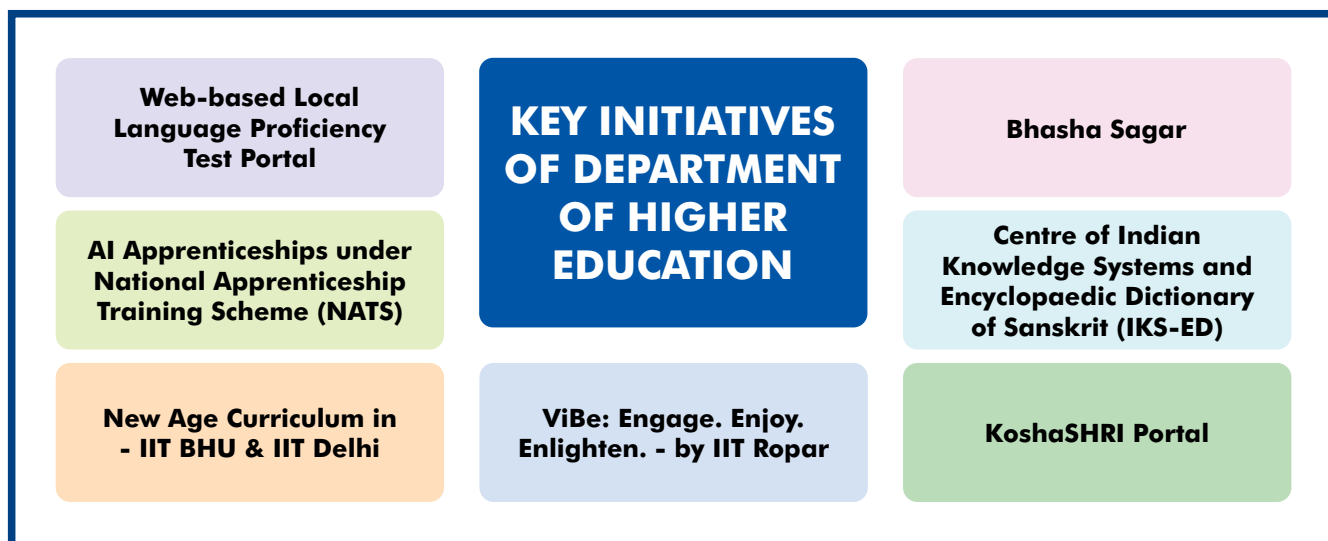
Web-based Local Language Proficiency Test Portal

KEY INITIATIVES OF DEPARTMENT OF HIGHER EDUCATION

Bhasha Sagar

AI Apprenticeships under National Apprenticeship Training Scheme (NATS)

Centre of Indian Knowledge Systems and Encyclopaedic Dictionary of Sanskrit (IKS-ED)

New Age Curriculum in - IIT BHU & IIT Delhi

ViBe: Engage. Enjoy. Enlighten. - by IIT Ropar

KoshaSHRI Portal